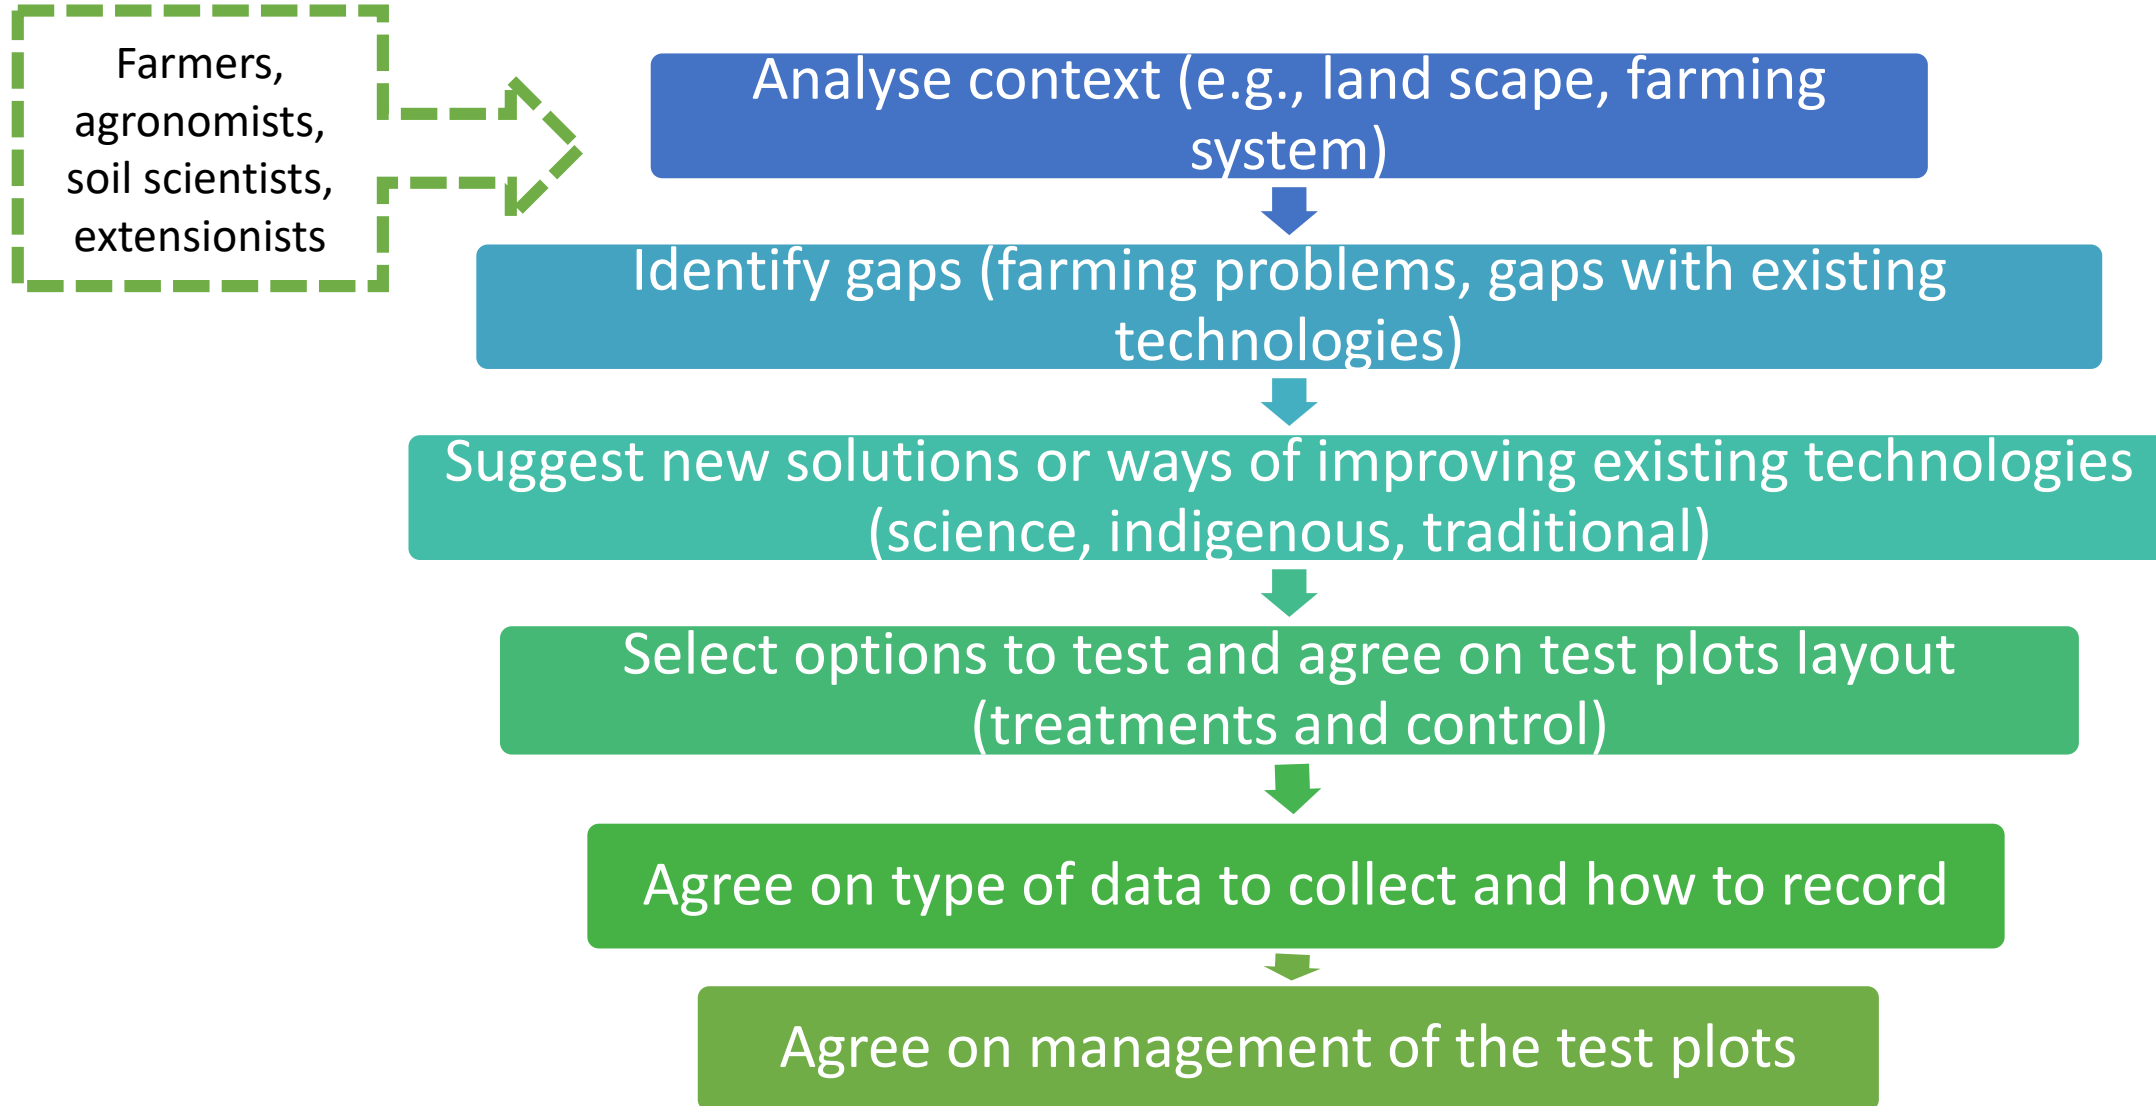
Farmers, agronomists, soil scientists, extensionists

Analyse context (e.g., land scape, farming system)

Identify gaps (farming problems, gaps with existing technologies)

Suggest new solutions or ways of improving existing technologies (science, indigenous, traditional)

Select options to test and agree on test plots layout (treatments and control)

Agree on type of data to collect and how to record

Agree on management of the test plots